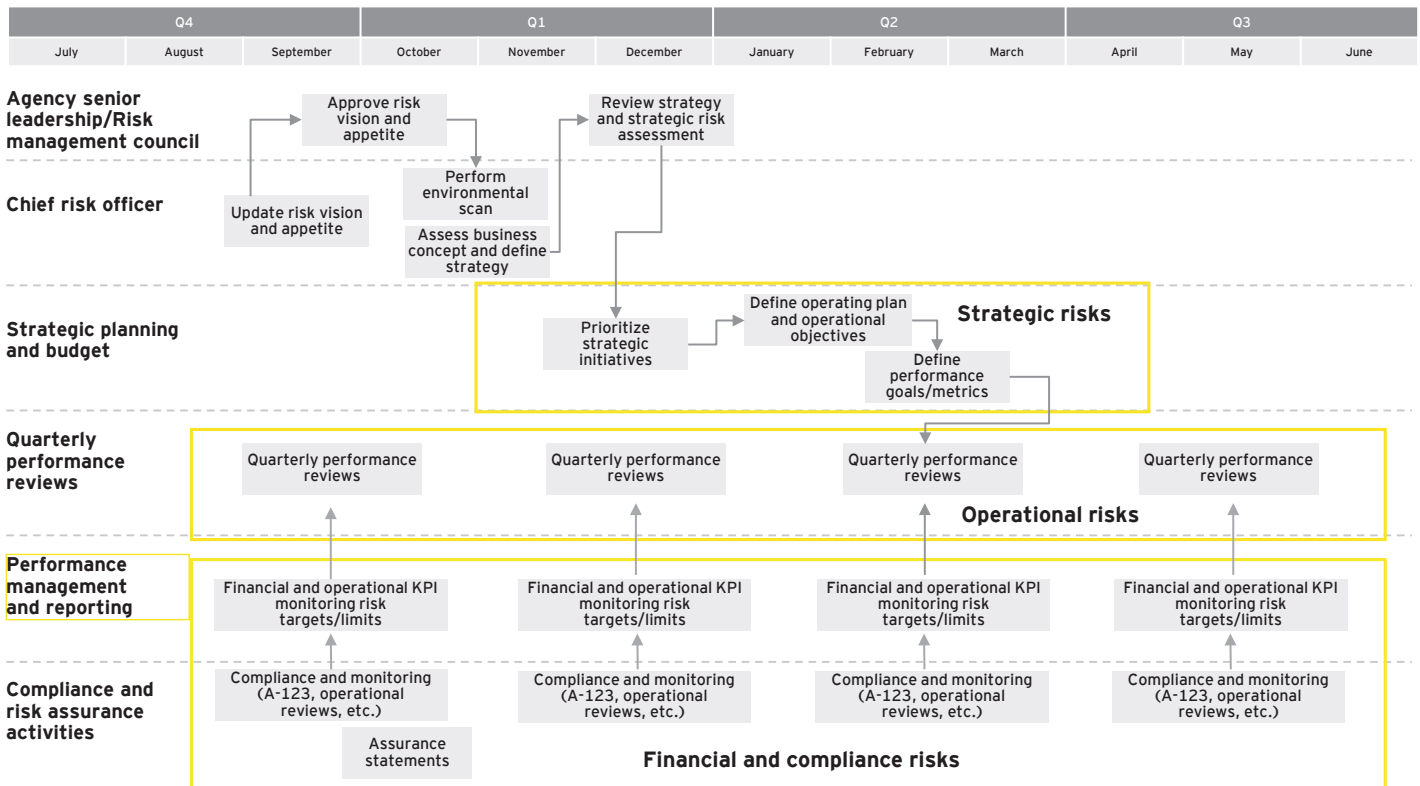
| Q4 | | | Q1 | | | Q2 | | | Q3 | | |
|---|---|---|---|---|---|---|---|---|---|---|---|
| July | August | September | October | November | December | January | February | March | April | May | June |

Agency senior leadership/Risk management council

Approve risk vision and appetite

Review strategy and strategic risk assessment

Chief risk officer

Update risk vision and appetite

Perform environmental scan

Assess business concept and define strategy

Strategic planning and budget

Prioritize strategic initiatives

Define operating plan and operational objectives

Strategic risks

Define performance goals/metrics

Quarterly performance reviews

Quarterly performance reviews

Quarterly performance reviews

Quarterly performance reviews

Quarterly performance reviews

Operational risks

Performance management and reporting

Financial and operational KPI monitoring risk targets/limits

Financial and operational KPI monitoring risk targets/limits

Financial and operational KPI monitoring risk targets/limits

Financial and operational KPI monitoring risk targets/limits

Compliance and risk assurance activities

Compliance and monitoring (A-123, operational reviews, etc.)

Compliance and monitoring (A-123, operational reviews, etc.)

Compliance and monitoring (A-123, operational reviews, etc.)

Compliance and monitoring (A-123, operational reviews, etc.)

Assurance statements

Financial and compliance risks